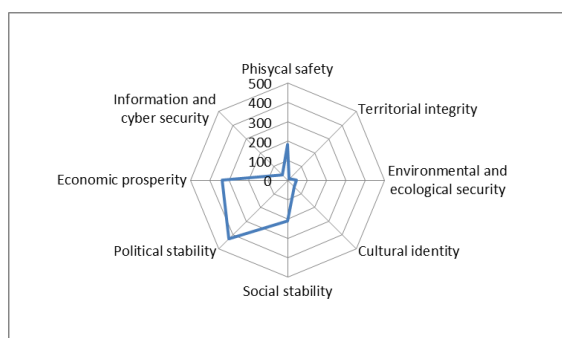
Phisycal safety
500
400
300
200
100
0
Territorial integrity
Environmental and ecological security
Cultural identity
Social stability
Political stability
Economic prosperity
Information and cyber security